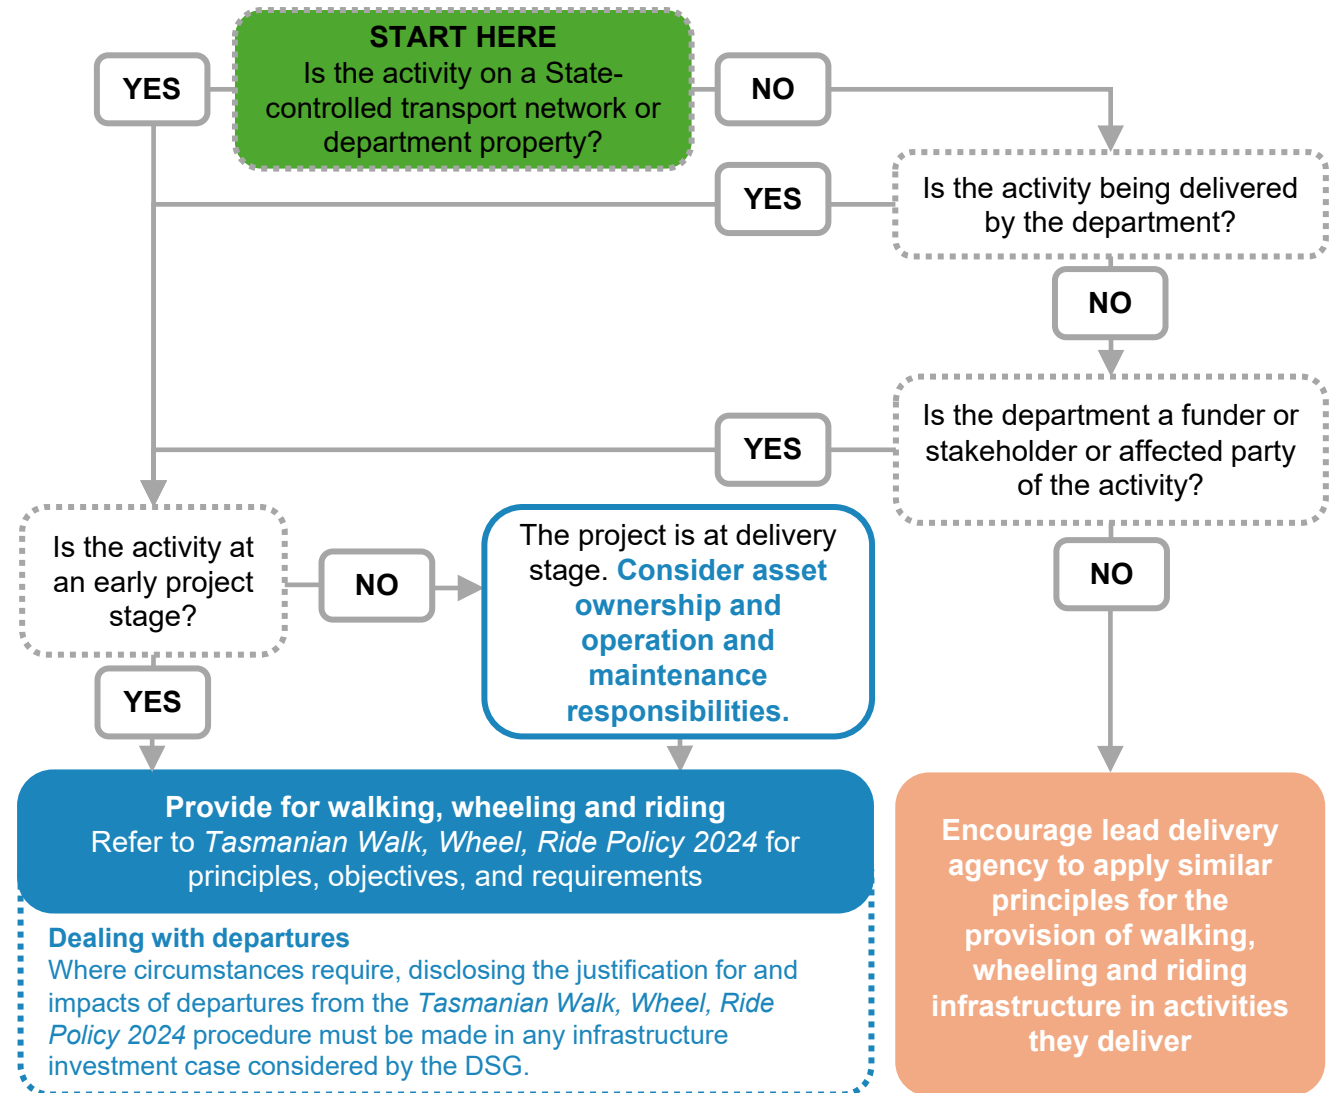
START HERE
Is the activity on a State-controlled transport network or department property?

YES

NO

Is the activity being delivered by the department?

YES

NO

Is the department a funder or stakeholder or affected party of the activity?

YES

NO

Is the activity at an early project stage?

NO

YES

The project is at delivery stage. Consider asset ownership and operation and maintenance responsibilities.

Provide for walking, wheeling and riding
Refer to *Tasmanian Walk, Wheel, Ride Policy 2024* for principles, objectives, and requirements

Dealing with departures
Where circumstances require, disclosing the justification for and impacts of departures from the *Tasmanian Walk, Wheel, Ride Policy 2024* procedure must be made in any infrastructure investment case considered by the DSG.

Encourage lead delivery agency to apply similar principles for the provision of walking, wheeling and riding infrastructure in activities they deliver